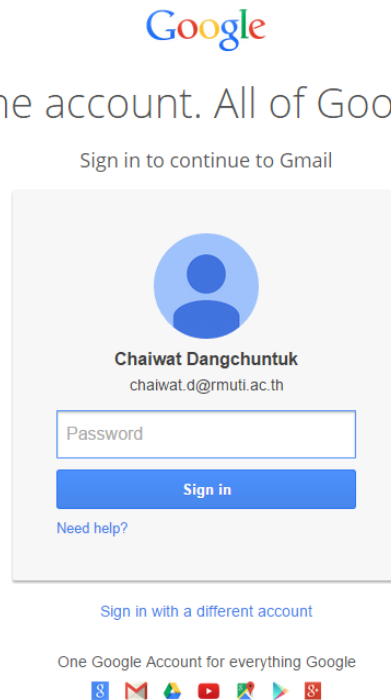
Google

ne account. All of Goo

Sign in to continue to Gmail

Chaiwat Dangchuntuk

chaiwat.d@rmuti.ac.th

Password

Sign in

Need help?

Sign in with a different account

One Google Account for everything Google